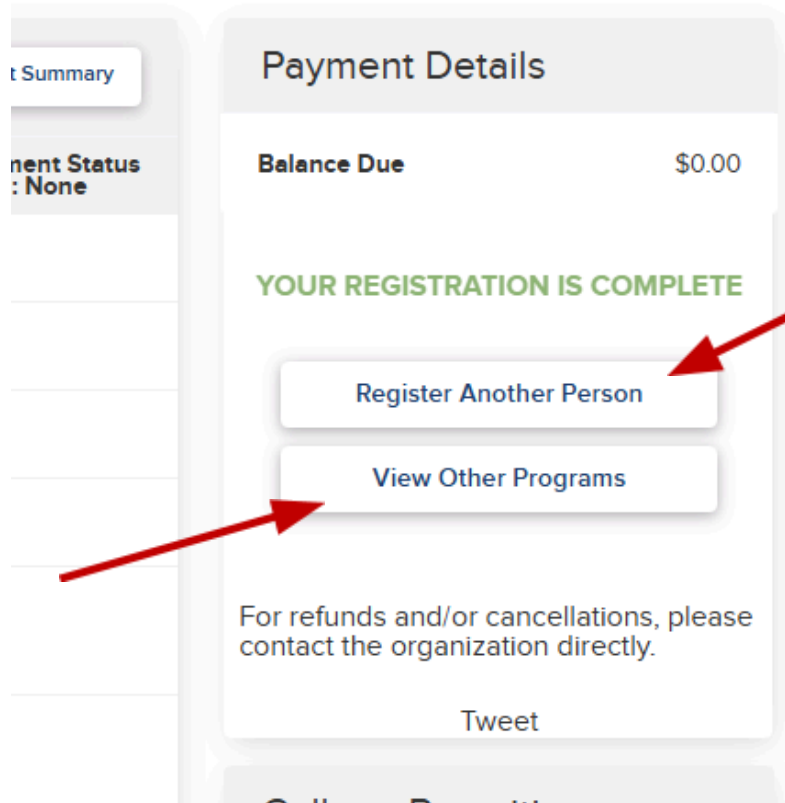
t Summary

nent Status
: None

Payment Details

Balance Due $0.00

YOUR REGISTRATION IS COMPLETE

Register Another Person

View Other Programs

For refunds and/or cancellations, please contact the organization directly.

Tweet

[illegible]